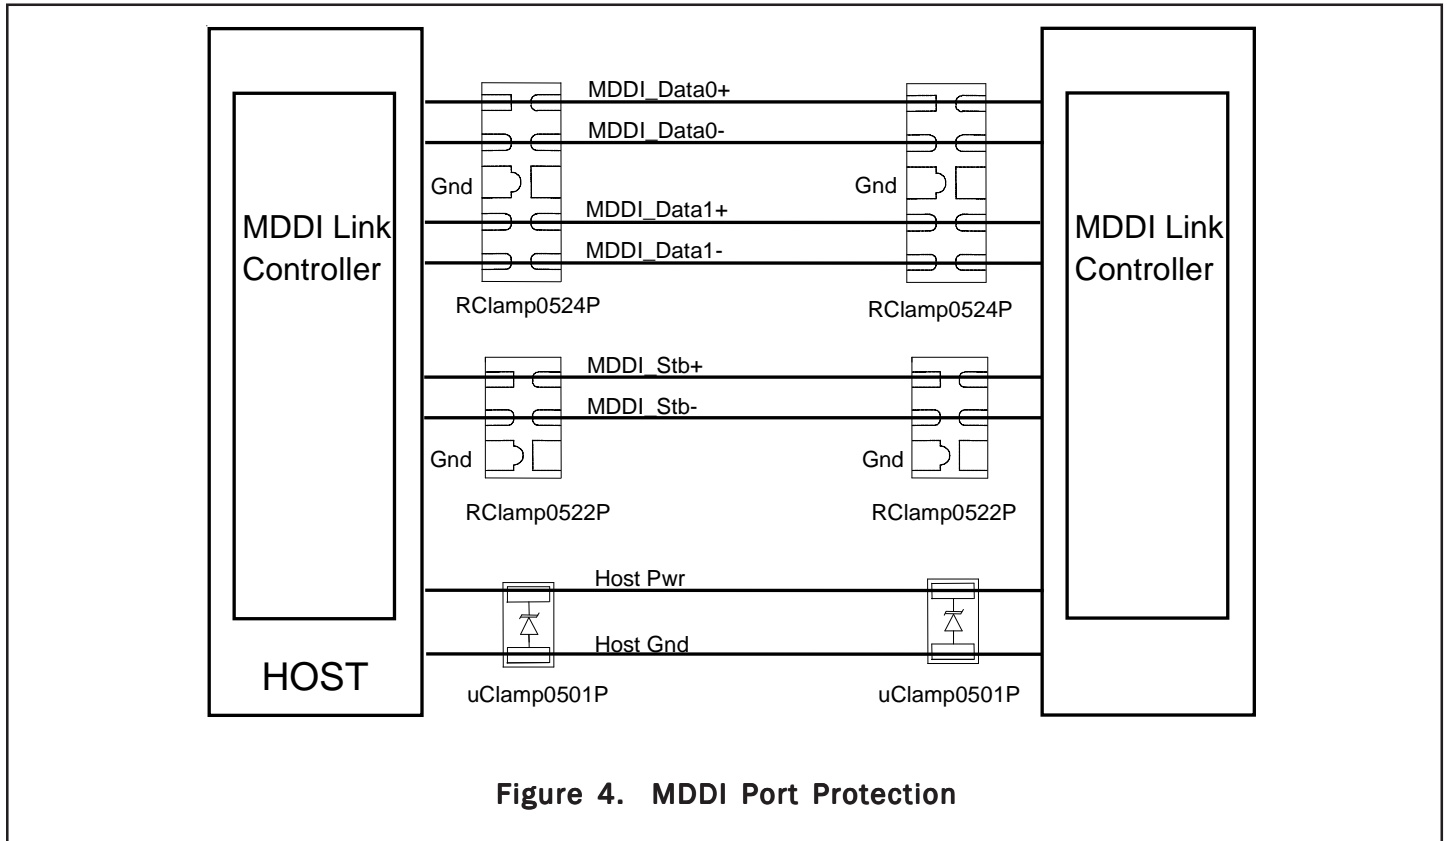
MDDI Link Controller

HOST

MDDI_Data0+

MDDI_Data0-

Gnd

MDDI_Data1+

MDDI_Data1-

RClamp0524P

MDDI_Stb+

MDDI_Stb-

Gnd

RClamp0522P

Host Pwr

Host Gnd

uClamp0501P

Gnd

RClamp0524P

Gnd

RClamp0522P

uClamp0501P

MDDI Link Controller

Figure 4. MDDI Port Protection